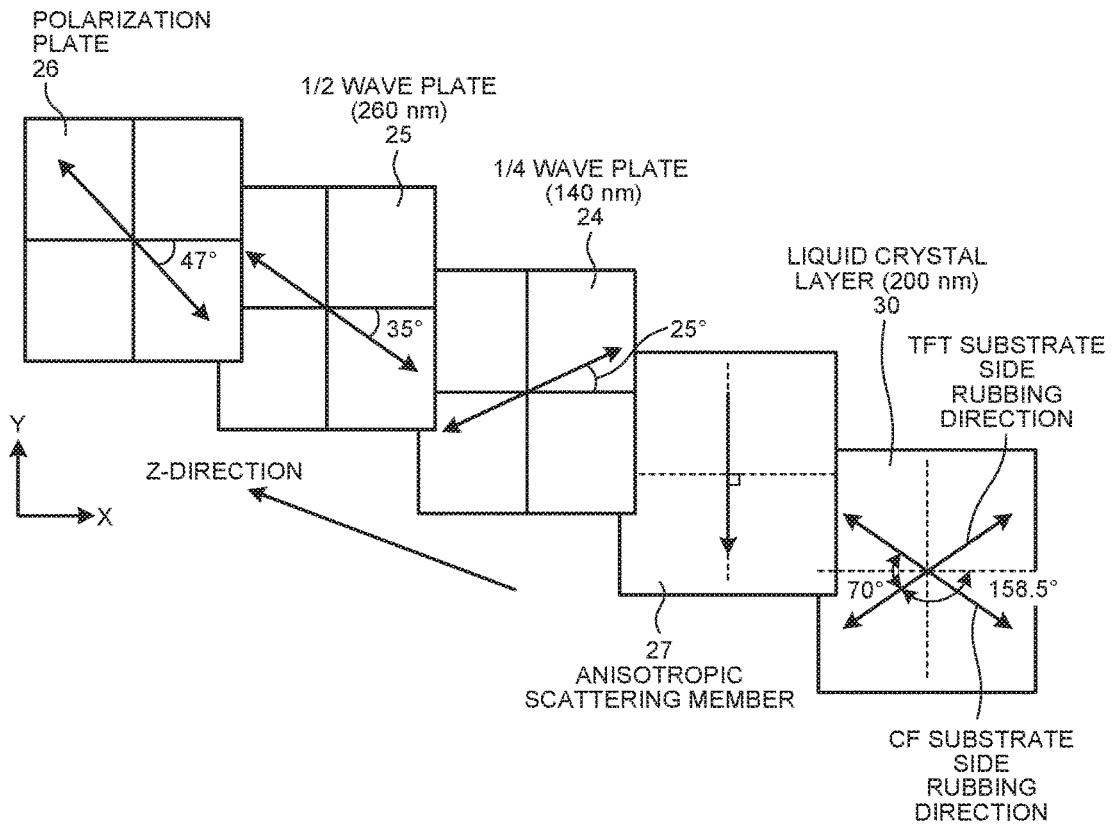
POLARIZATION PLATE
26

1/2 WAVE PLATE
(260 nm)
25

1/4 WAVE PLATE
(140 nm)
24

LIQUID CRYSTAL LAYER (200 nm)
30

TFT SUBSTRATE SIDE RUBBING DIRECTION

47°

35°

25°

Y

X

Z-DIRECTION

70°

158.5°

27
ANISOTROPIC SCATTERING MEMBER

CF SUBSTRATE SIDE RUBBING DIRECTION